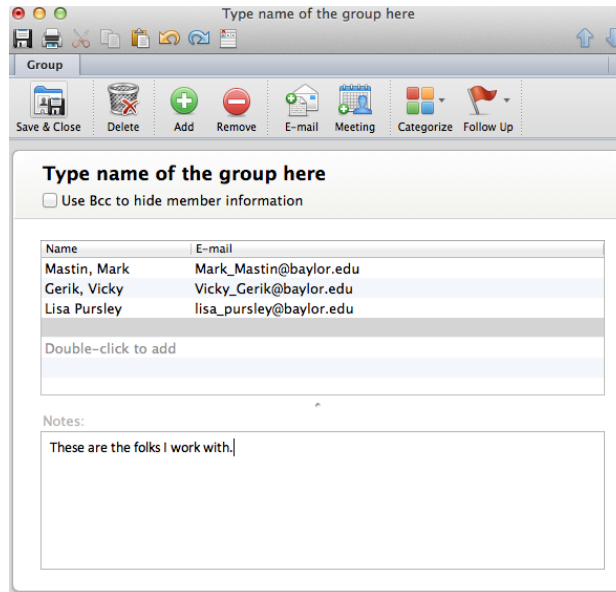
Type name of the group here

Group

Save & Close Delete Add Remove E-mail Meeting Categorize Follow Up

Type name of the group here

Use Bcc to hide member information

| Name | E-mail |
|---|---|
| Mastin, Mark | Mark_Mastin@baylor.edu |
| Gerik, Vicky | Vicky_Gerik@baylor.edu |
| Lisa Pursley | lisa_pursley@baylor.edu |

Double-click to add

Notes:

These are the folks I work with.